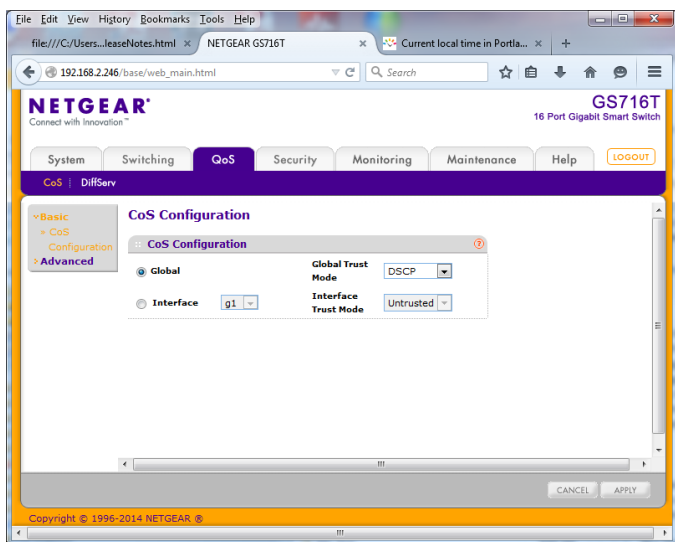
File Edit View History Bookmarks Tools Help

file:///C:/Users...leaseNotes.html × NETGEAR GS716T × Current local time in Portla... × +

192.168.2.246/base/web_main.html Search

NETGEAR®
Connect with Innovation™

GS716T
16 Port Gigabit Smart Switch

System Switching QoS Security Monitoring Maintenance Help LOGOUT

CoS | DiffServ

Basic
» CoS Configuration
Advanced

CoS Configuration

CoS Configuration

Global

Global Trust Mode

DSCP

Interface g1

Interface Trust Mode

Untrusted

CANCEL APPLY

Copyright © 1996-2014 NETGEAR ®